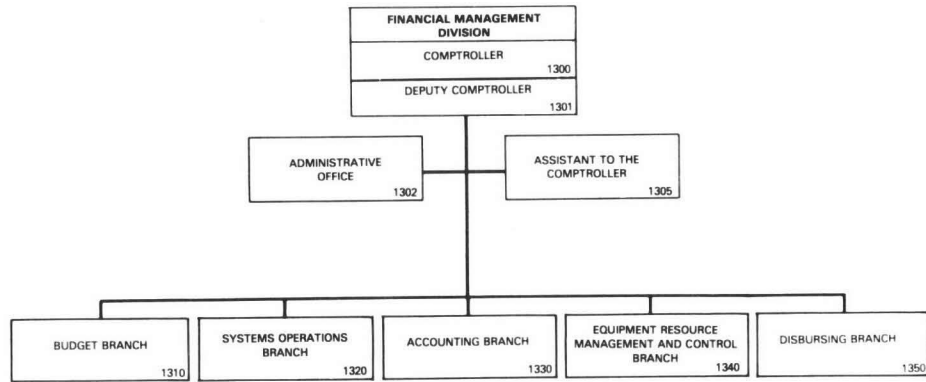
FINANCIAL MANAGEMENT DIVISION

COMPTROLLER
1300

DEPUTY COMPTROLLER
1301

ADMINISTRATIVE OFFICE
1302

ASSISTANT TO THE COMPTROLLER
1305

BUDGET BRANCH
1310

SYSTEMS OPERATIONS BRANCH
1320

ACCOUNTING BRANCH
1330

EQUIPMENT RESOURCE MANAGEMENT AND CONTROL BRANCH
1340

DISBURSING BRANCH
1350